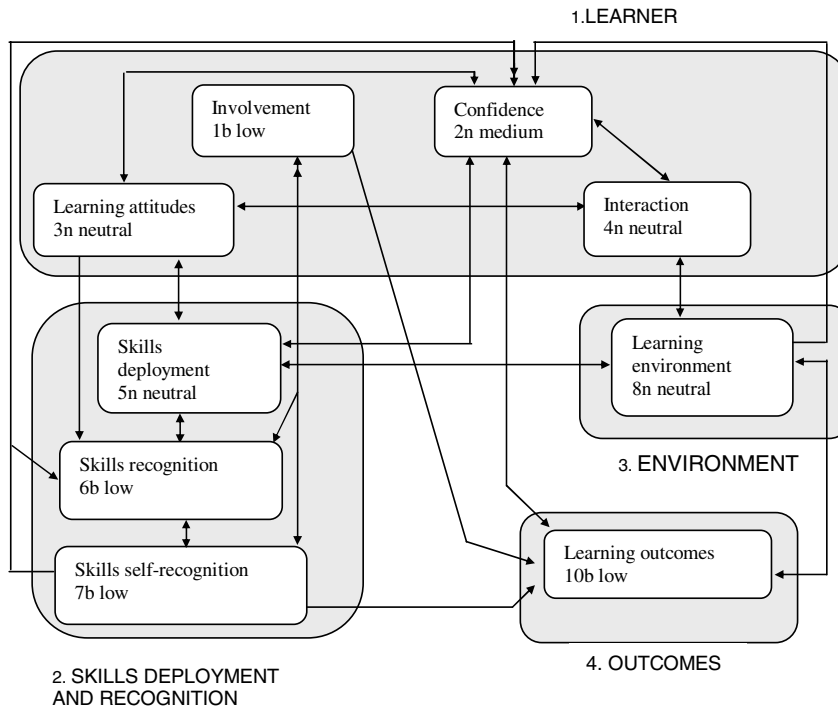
1.LEARNER

Involvement
1b low

Confidence
2n medium

Learning attitudes
3n neutral

Interaction
4n neutral

Skills deployment
5n neutral

Learning environment
8n neutral

Skills recognition
6b low

3. ENVIRONMENT

Skills self-recognition
7b low

Learning outcomes
10b low

4. OUTCOMES

2. SKILLS DEPLOYMENT AND RECOGNITION